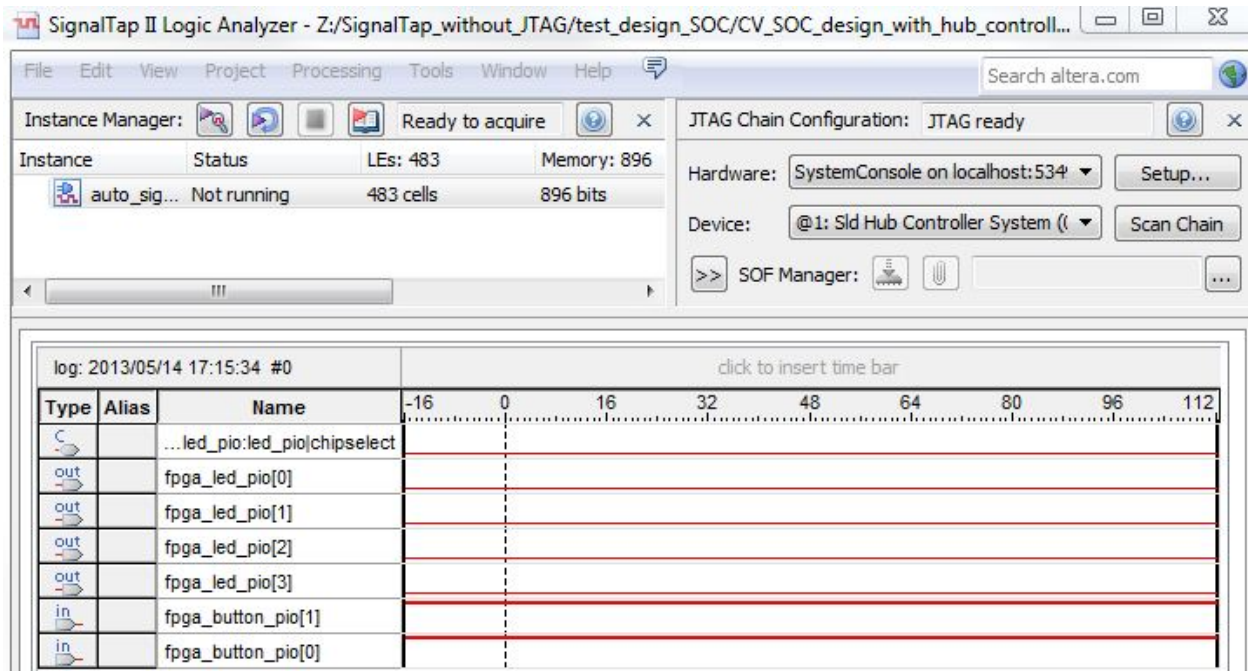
SignalTap II Logic Analyzer - Z:/SignalTap_without_JTAG/test_design_SOC/CV_SOC_design_with_hub_controll...

File Edit View Project Processing Tools Window Help

Search altera.com

Instance Manager: Ready to acquire

JTAG Chain Configuration: JTAG ready

| Instance | Status | LEs: 483 | Memory: 896 |
|---|---|---|---|
| auto_sig... | Not running | 483 cells | 896 bits |

Hardware: SystemConsole on localhost:534 Setup...

Device: @1: Sld Hub Controller System (( Scan Chain

>> SOF Manager: ...

log: 2013/05/14 17:15:34 #0

click to insert time bar

-16 0 16 32 48 64 80 96 112

| Type | Alias | Name |
|---|---|---|
| C | | ...led_pio:led_pio\|chipselect |
| out | | fpga_led_pio[0] |
| out | | fpga_led_pio[1] |
| out | | fpga_led_pio[2] |
| out | | fpga_led_pio[3] |
| in | | fpga_button_pio[1] |
| in | | fpga_button_pio[0] |